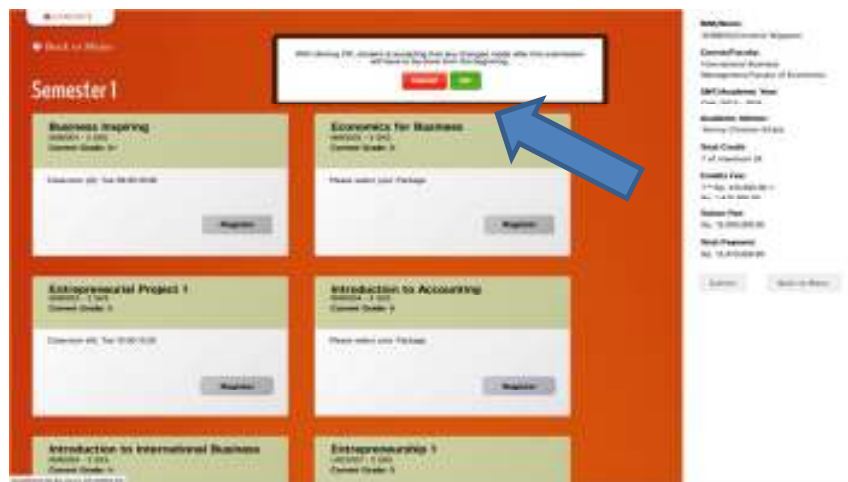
Back to Menu

Semester 1

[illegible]

Cancel OK

Business Inspiring
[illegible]
Current Grade: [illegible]

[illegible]

Register

Economics for Business
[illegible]
Current Grade: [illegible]

Please select your Package

Register

Entrepreneurial Project 1
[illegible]
Current Grade: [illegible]

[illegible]

Register

Introduction to Accounting
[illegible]
Current Grade: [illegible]

Please select your Package

Register

Introduction to International Business
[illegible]
Current Grade: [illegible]

Entrepreneurship 1
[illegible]
Current Grade: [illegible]

NIM/Name:
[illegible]
Concentration/Faculty:
International Business Management/Faculty of Economics
SMT/Academic Year:
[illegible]
Academic Advisor:
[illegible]
Total Credit:
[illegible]
Credits Fee:
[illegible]
Tuition Fee:
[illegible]
Total Payment:
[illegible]

Submit Back to Menu